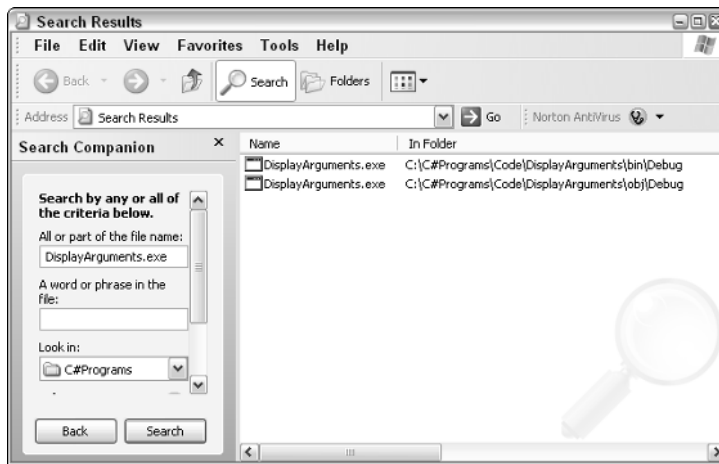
Search Results

File Edit View Favorites Tools Help

Back Search Folders

Address Search Results Go Norton AntiVirus

Search Companion ×

Search by any or all of the criteria below.

All or part of the file name:

DisplayArguments.exe

A word or phrase in the file:

Look in:

C#Programs

Back Search

| Name | In Folder |
|---|---|
| DisplayArguments.exe | C:\C#Programs\Code\DisplayArguments\bin\Debug |
| DisplayArguments.exe | C:\C#Programs\Code\DisplayArguments\obj\Debug |